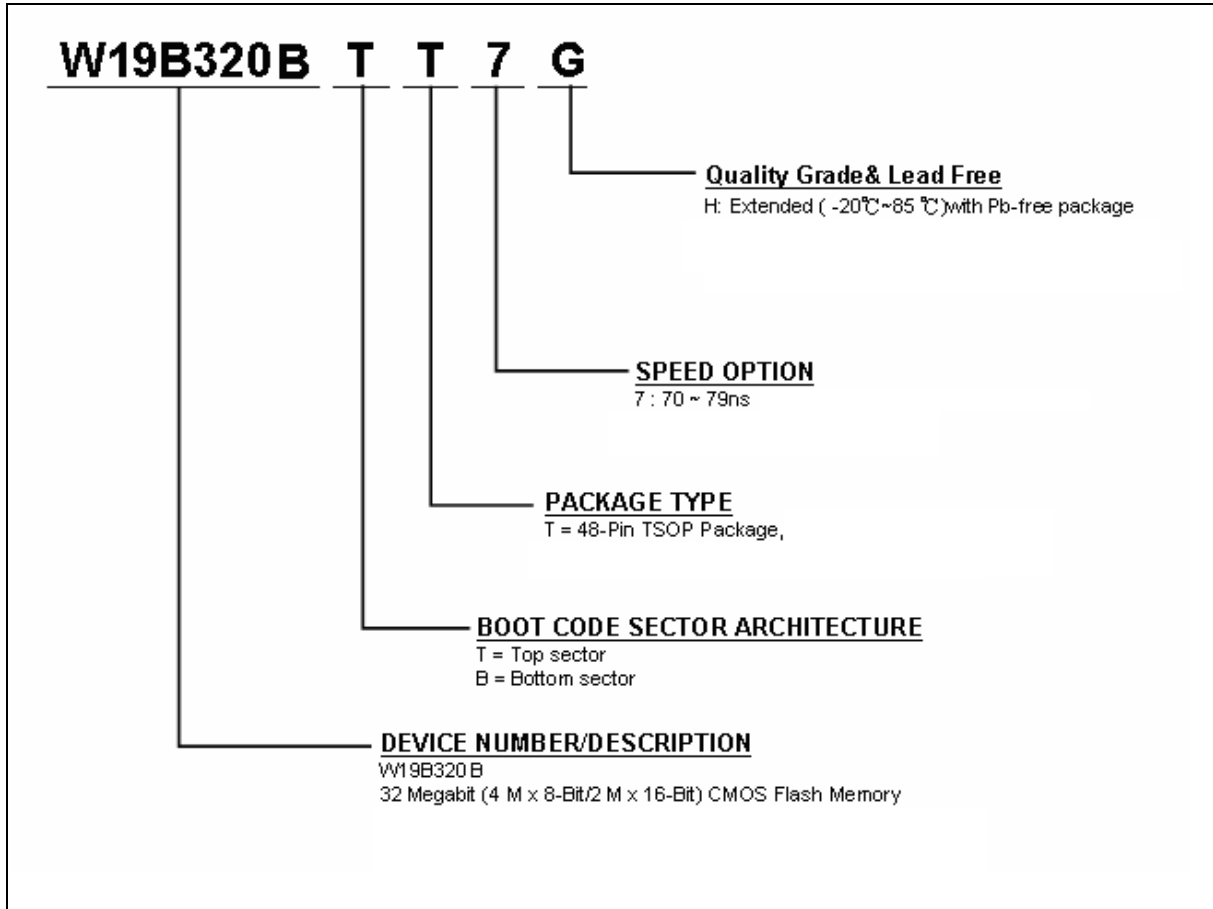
W19B320B T T 7 G

Quality Grade& Lead Free
H: Extended ( -20℃~85 ℃)with Pb-free package

SPEED OPTION
7 : 70 ~ 79ns

PACKAGE TYPE
T = 48-Pin TSOP Package,

BOOT CODE SECTOR ARCHITECTURE
T = Top sector
B = Bottom sector

DEVICE NUMBER/DESCRIPTION
W19B320B
32 Megabit (4 M x 8-Bit/2 M x 16-Bit) CMOS Flash Memory